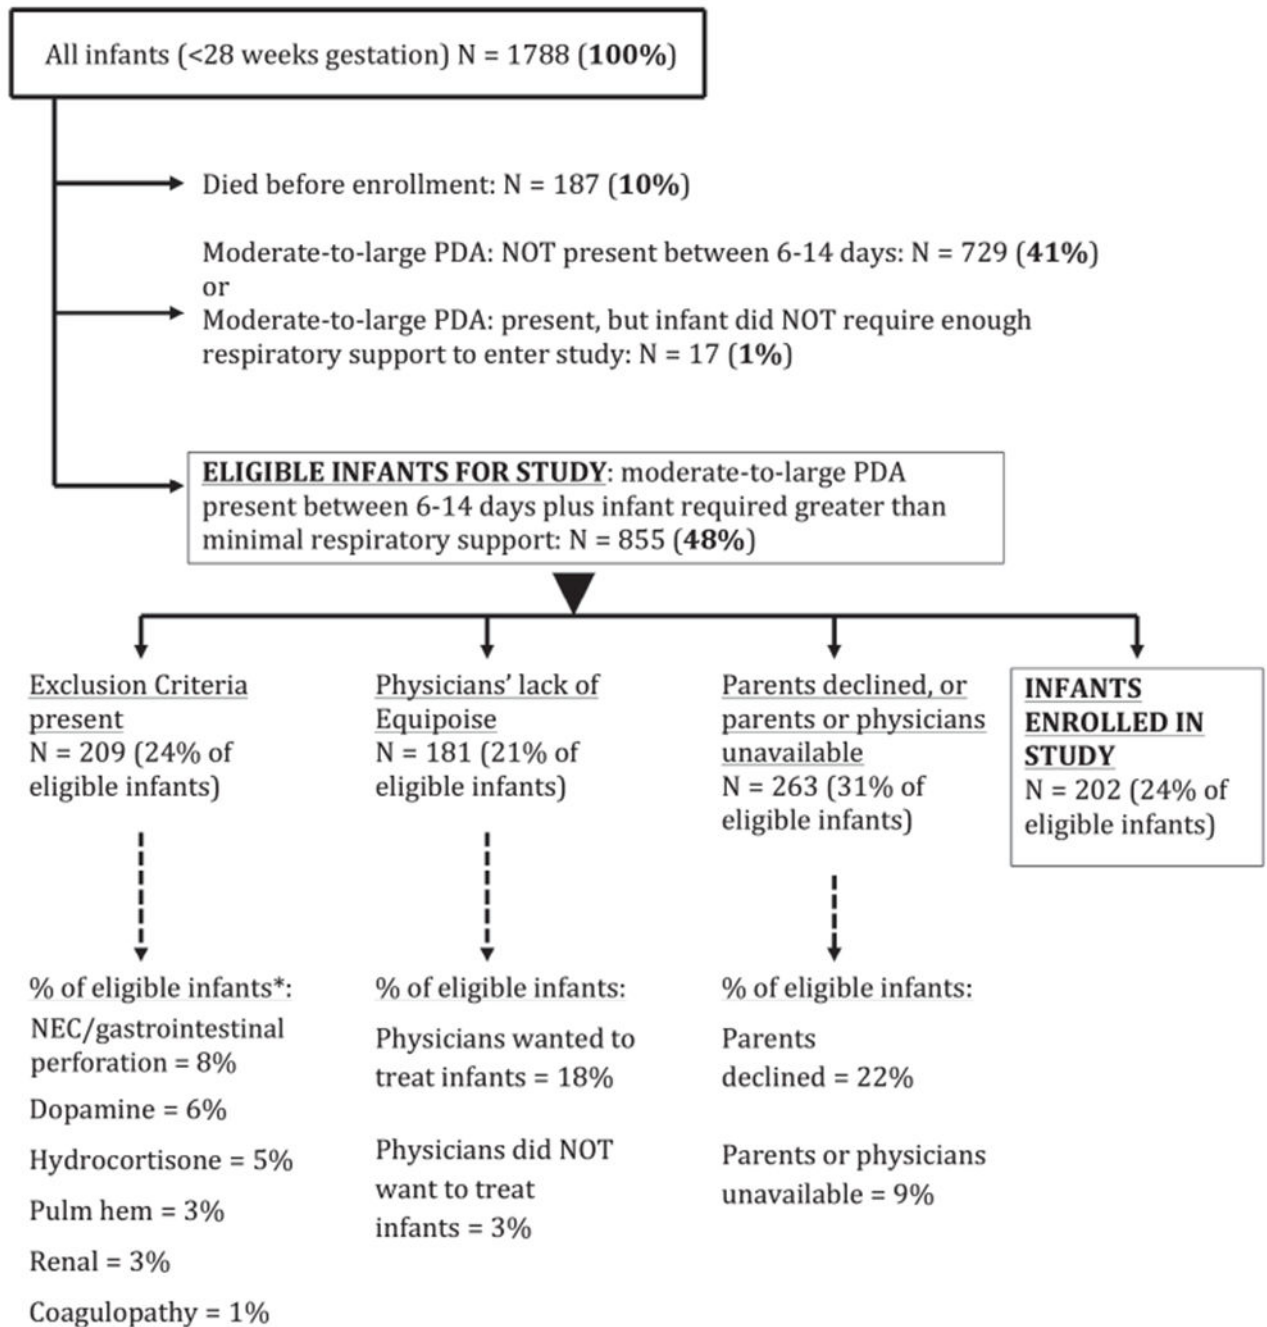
All infants (<28 weeks gestation) N = 1788 (**100%**)

Died before enrollment: N = 187 (**10%**)

Moderate-to-large PDA: NOT present between 6-14 days: N = 729 (**41%**) or Moderate-to-large PDA: present, but infant did NOT require enough respiratory support to enter study: N = 17 (**1%**)

**ELIGIBLE INFANTS FOR STUDY**: moderate-to-large PDA present between 6-14 days plus infant required greater than minimal respiratory support: N = 855 (**48%**)

Exclusion Criteria present
N = 209 (24% of eligible infants)

% of eligible infants*:
NEC/gastrointestinal perforation = 8%
Dopamine = 6%
Hydrocortisone = 5%
Pulm hem = 3%
Renal = 3%
Coagulopathy = 1%

Physicians' lack of Equipoise
N = 181 (21% of eligible infants)

% of eligible infants:
Physicians wanted to treat infants = 18%
Physicians did NOT want to treat infants = 3%

Parents declined, or parents or physicians unavailable
N = 263 (31% of eligible infants)

% of eligible infants:
Parents declined = 22%
Parents or physicians unavailable = 9%

**INFANTS ENROLLED IN STUDY**
N = 202 (24% of eligible infants)